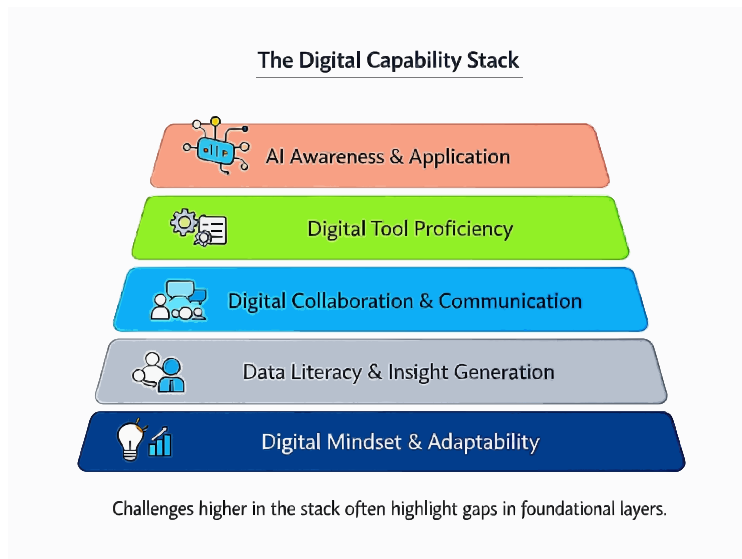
The Digital Capability Stack

AI Awareness & Application

Digital Tool Proficiency

Digital Collaboration & Communication

Data Literacy & Insight Generation

Digital Mindset & Adaptability

Challenges higher in the stack often highlight gaps in foundational layers.